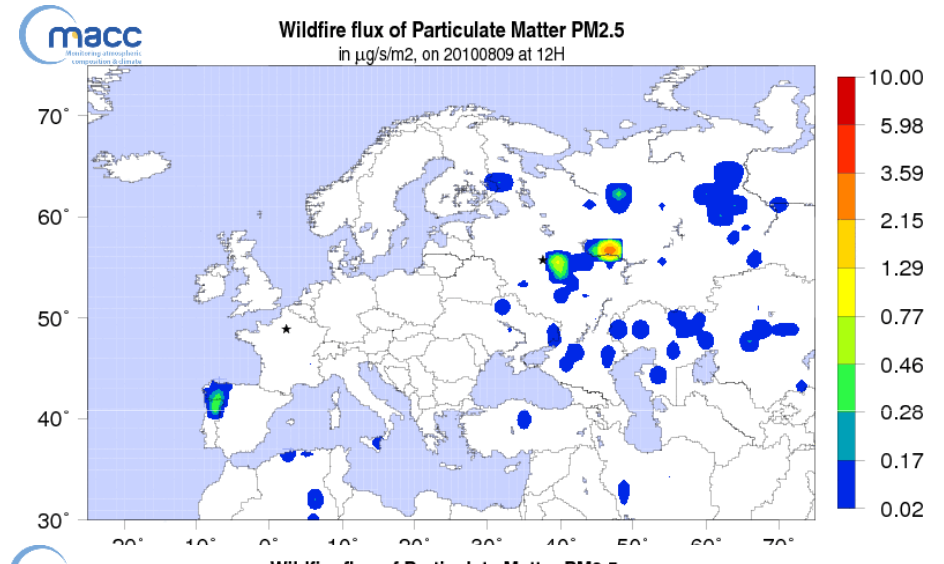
macc
Monitoring atmospheric composition & climate

Wildfire flux of Particulate Matter PM2.5
in $\mu$g/s/m2, on 20100809 at 12H

70°
60°
50°
40°
30°

20° 10° 0° 10° 20° 30° 40° 50° 60° 70°

10.00
5.98
3.59
2.15
1.29
0.77
0.46
0.28
0.17
0.02

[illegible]